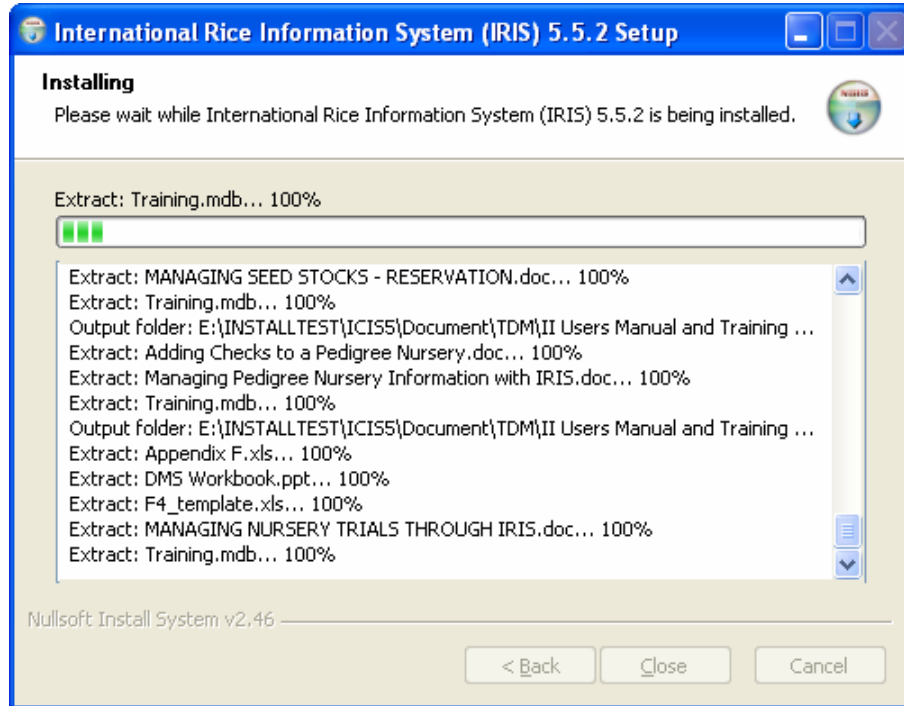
International Rice Information System (IRIS) 5.5.2 Setup

Installing
Please wait while International Rice Information System (IRIS) 5.5.2 is being installed.

Extract: Training.mdb... 100%

Extract: MANAGING SEED STOCKS - RESERVATION.doc... 100%
Extract: Training.mdb... 100%
Output folder: E:\INSTALLTEST\ICIS5\Document\TDM\II Users Manual and Training ...
Extract: Adding Checks to a Pedigree Nursery.doc... 100%
Extract: Managing Pedigree Nursery Information with IRIS.doc... 100%
Extract: Training.mdb... 100%
Output folder: E:\INSTALLTEST\ICIS5\Document\TDM\II Users Manual and Training ...
Extract: Appendix F.xls... 100%
Extract: DMS Workbook.ppt... 100%
Extract: F4_template.xls... 100%
Extract: MANAGING NURSERY TRIALS THROUGH IRIS.doc... 100%
Extract: Training.mdb... 100%

Nullsoft Install System v2.46

< Back Close Cancel